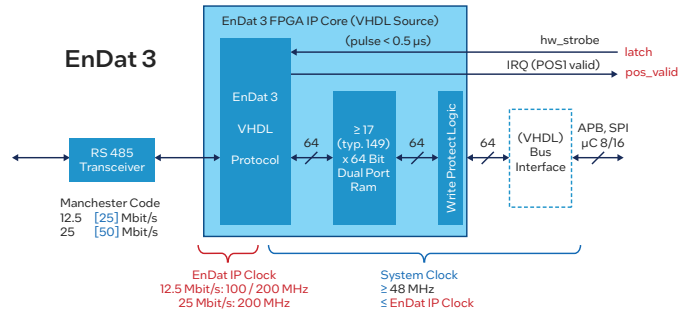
EnDat 3

EnDat 3 FPGA IP Core (VHDL Source)

(pulse < 0.5 µs)

hw_strobe

latch

IRQ (POS1 valid)

pos_valid

RS 485 Transceiver

EnDat 3

VHDL

Protocol

64

≥ 17 (typ. 149) x 64 Bit Dual Port Ram

64

Write Protect Logic

64

(VHDL) Bus Interface

APB, SPI µC 8/16

Manchester Code
12.5 [25] Mbit/s
25 [50] Mbit/s

EnDat IP Clock
12.5 Mbit/s: 100 / 200 MHz
25 Mbit/s: 200 MHz

System Clock
≥ 48 MHz
≤ EnDat IP Clock